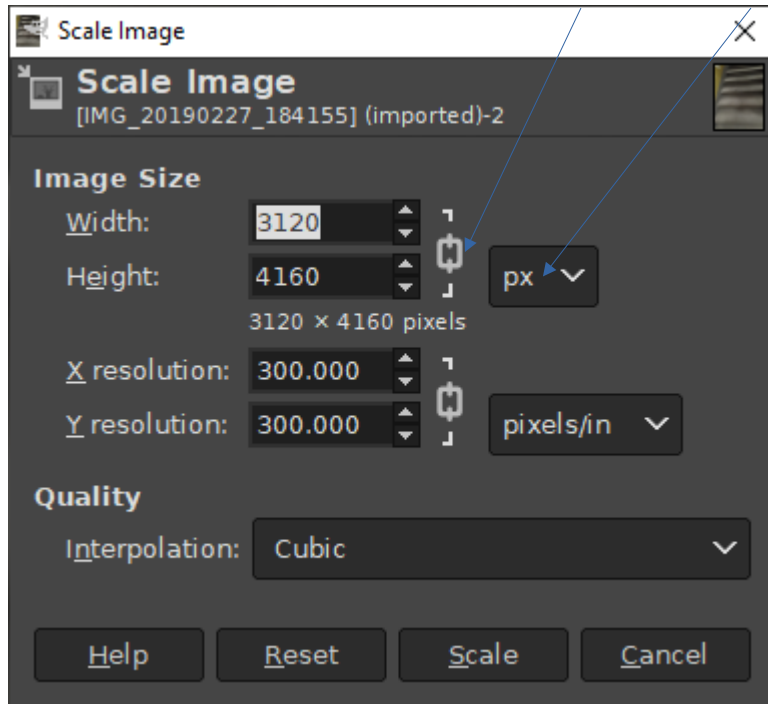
Scale Image

Scale Image
[IMG_20190227_184155] (imported)-2

Image Size
Width: 3120
Height: 4160
px
3120 × 4160 pixels
X resolution: 300.000
Y resolution: 300.000
pixels/in

Quality
Interpolation: Cubic

Help
Reset
Scale
Cancel